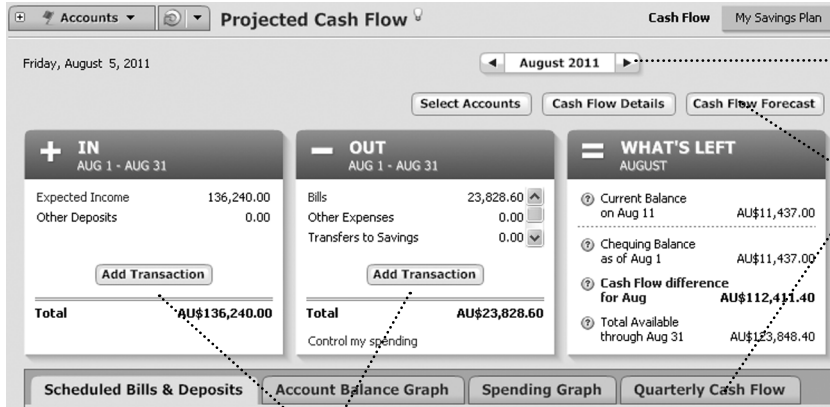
Accounts ▼ Projected Cash Flow

Cash Flow | My Savings Plan

Friday, August 5, 2011

August 2011

Select Accounts | Cash Flow Details | Cash Flow Forecast

+ IN
AUG 1 - AUG 31

| | |
|---|---|
| Expected Income | 136,240.00 |
| Other Deposits | 0.00 |

Add Transaction

Total AU$136,240.00

— OUT
AUG 1 - AUG 31

| | |
|---|---|
| Bills | 23,828.60 |
| Other Expenses | 0.00 |
| Transfers to Savings | 0.00 |

Add Transaction

Total AU$23,828.60

Control my spending

= WHAT'S LEFT
AUGUST

Current Balance on Aug 11 AU$11,437.00

Chequing Balance as of Aug 1 AU$11,437.00

Cash Flow difference for Aug AU$112,411.40

Total Available through Aug 31 AU$123,848.40

Scheduled Bills & Deposits | Account Balance Graph | Spending Graph | Quarterly Cash Flow